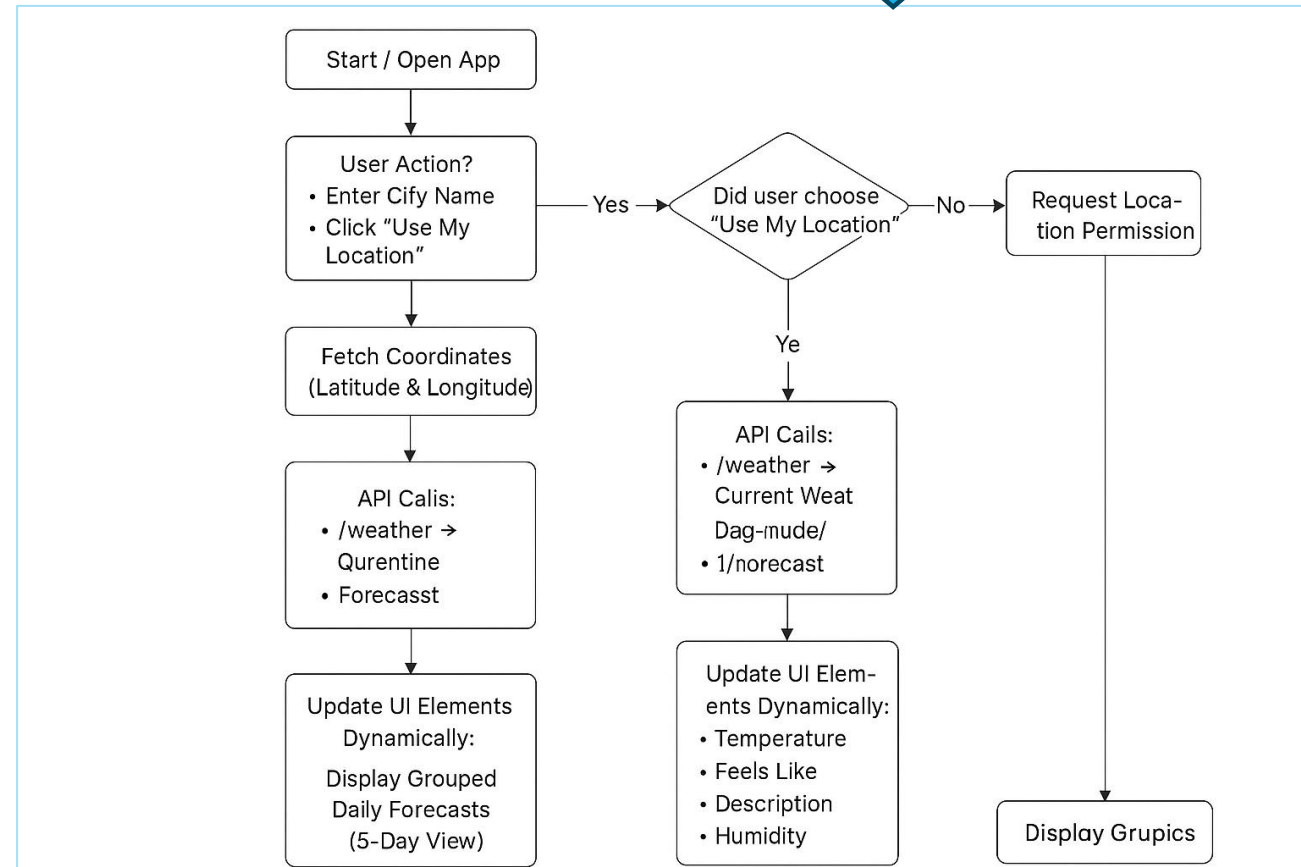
Start / Open App

User Action?
• Enter Cify Name
• Click "Use My Location"

Yes

Did user choose "Use My Location"

No

Request Location Permission

Fetch Coordinates (Latitude & Longitude)

Ye

API Cails:
• /weather → Current Weat Dag-mude/
• 1/norecast

API Calis:
• /weather → Qurentine
• Forecasst

Update UI Elements Dynamically:
Display Grouped Daily Forecasts (5-Day View)

Update UI Elements Dynamically:
• Temperature
• Feels Like
• Description
• Humidity

Display Grupics